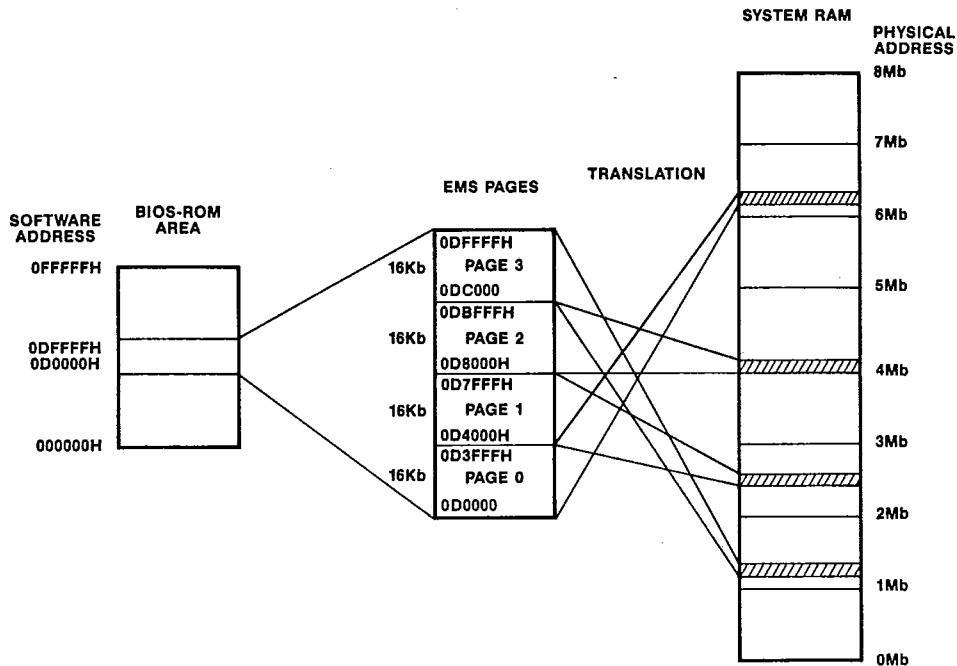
SYSTEM RAM

PHYSICAL ADDRESS

8Mb

7Mb

TRANSLATION

EMS PAGES

SOFTWARE ADDRESS

BIOS-ROM AREA

6Mb

0FFFFFH

0DFFFFH

16Kb

PAGE 3

0DC000

5Mb

0DBFFFH

0DFFFFH

0D0000H

16Kb

PAGE 2

0D8000H

4Mb

0D7FFFH

16Kb

PAGE 1

000000H

0D4000H

3Mb

0D3FFFH

16Kb

PAGE 0

0D0000

2Mb

1Mb

0Mb